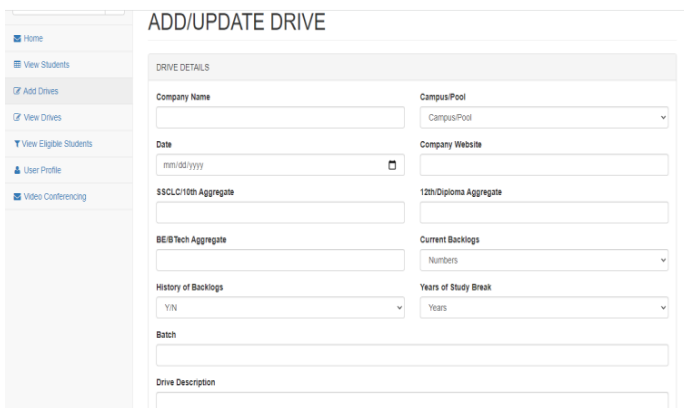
Home

View Students

Add Drives

View Drives

View Eligible Students

User Profile

Video Conferencing

ADD/UPDATE DRIVE

DRIVE DETAILS

Company Name

Campus/Pool

Campus/Pool

Date

mm/dd/yyyy

Company Website

SSCLC/10th Aggregate

12th/Diploma Aggregate

BE/BTech Aggregate

Current Backlogs

Numbers

History of Backlogs

Y/N

Years of Study Break

Years

Batch

Drive Description